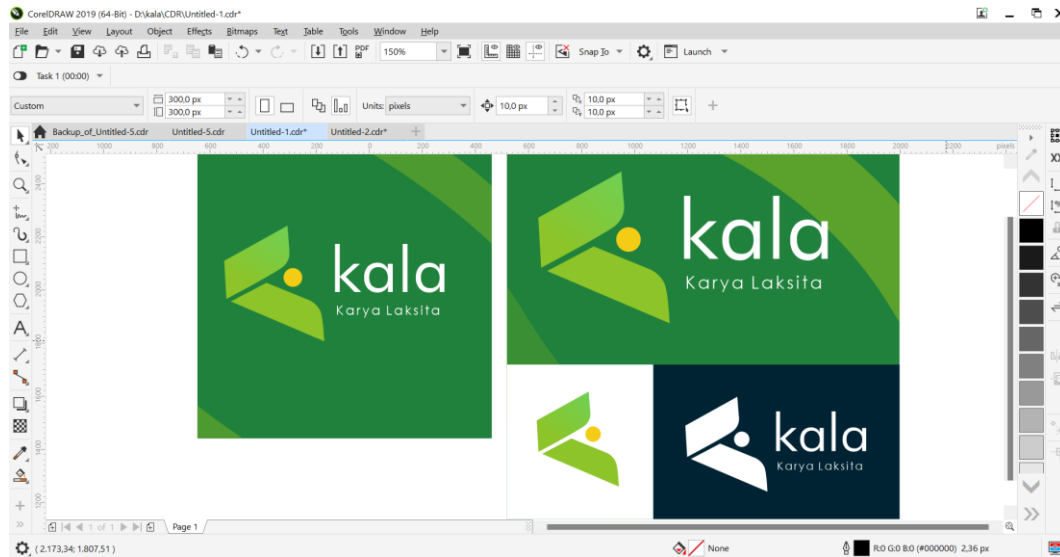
CorelDRAW 2019 (64-Bit) - D:\kala\CDR\Untitled-1.cdr*

File Edit View Layout Object Effects Bitmaps Text Table Tools Window Help

150% Snap To Launch

Task 1 (00:00)

Custom 300,0 px 300,0 px Units: pixels 10,0 px 10,0 px 10,0 px

Backup_of_Untitled-5.cdr Untitled-5.cdr Untitled-1.cdr* Untitled-2.cdr*

200 1000 800 600 400 200 0 200 400 600 800 1000 1200 1400 1600 1800 2000 2200 pixels

kala
Karya Laksita

kala
Karya Laksita

kala
Karya Laksita

1 of 1 Page 1

( 2.173,34; 1.807,51 ) None R:0 G:0 B:0 (#000000) 2,36 px